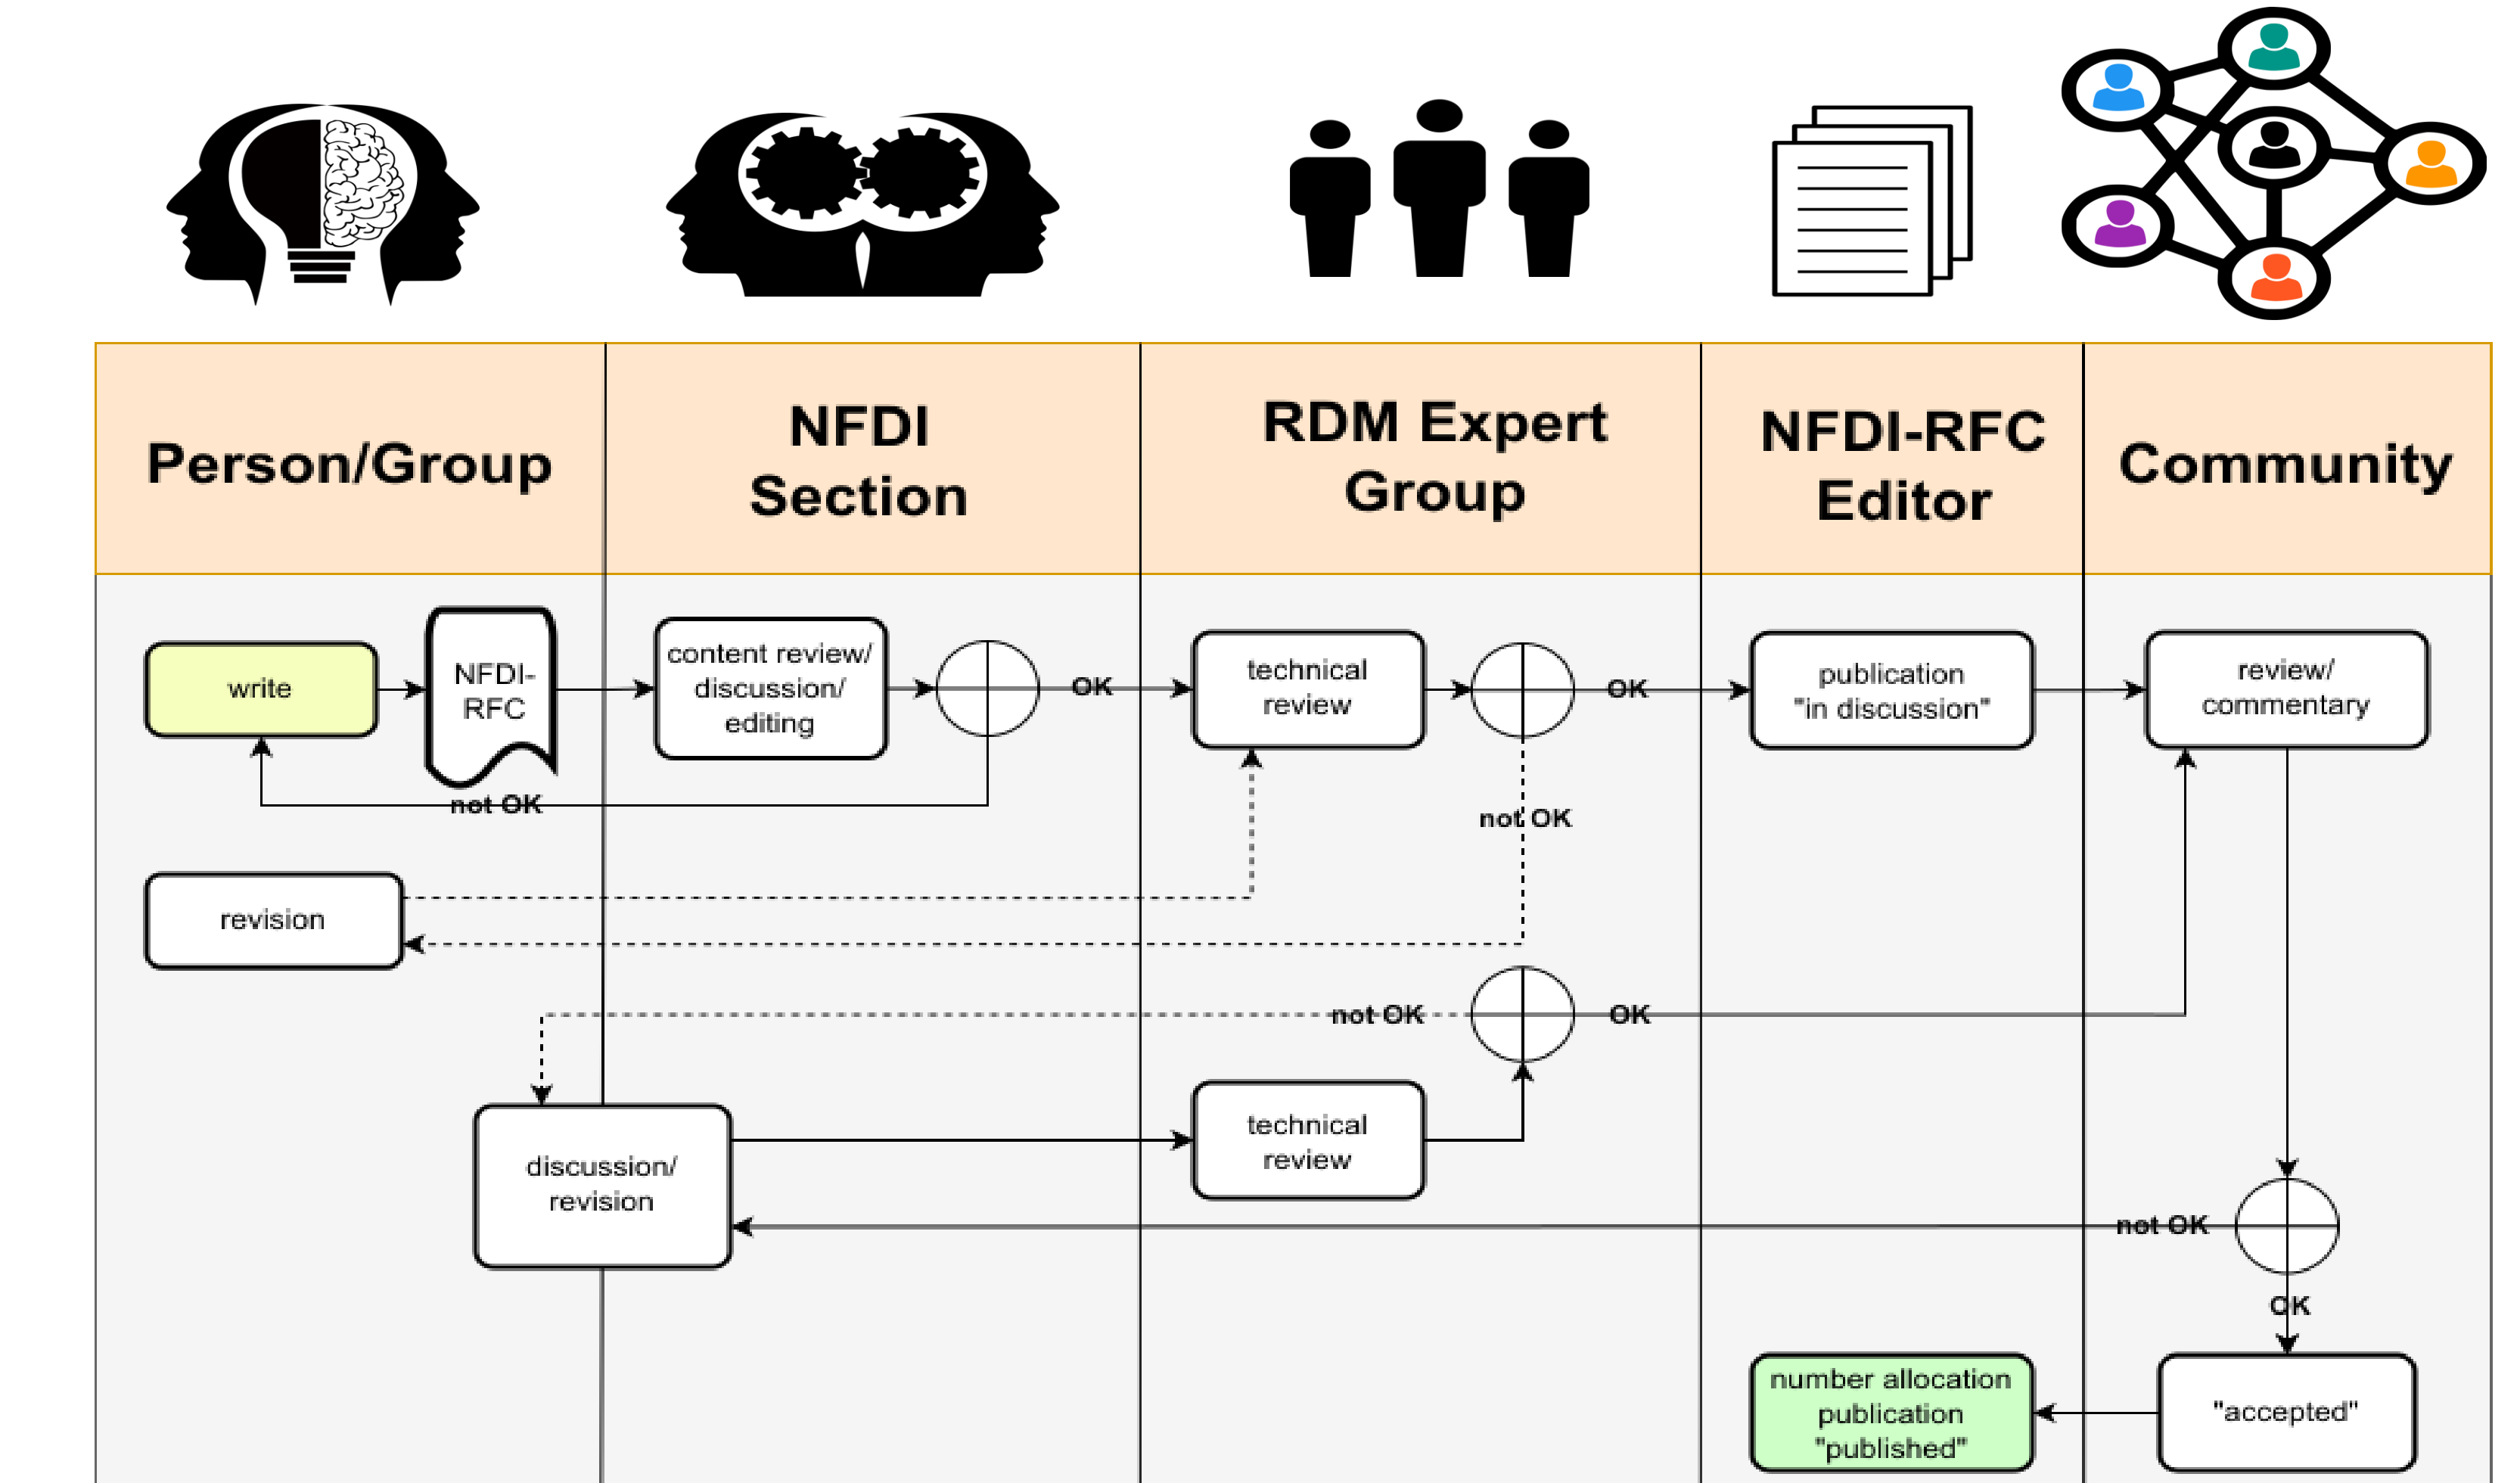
| Person/Group | NFDI Section | RDM Expert Group | NFDI-RFC Editor | Community |
|---|---|---|---|---|

write

NFDI-RFC

content review/ discussion/ editing

OK

technical review

OK

publication "in discussion"

review/ commentary

not OK

not OK

revision

not OK

OK

discussion/ revision

technical review

not OK

OK

number allocation publication "published"

"accepted"